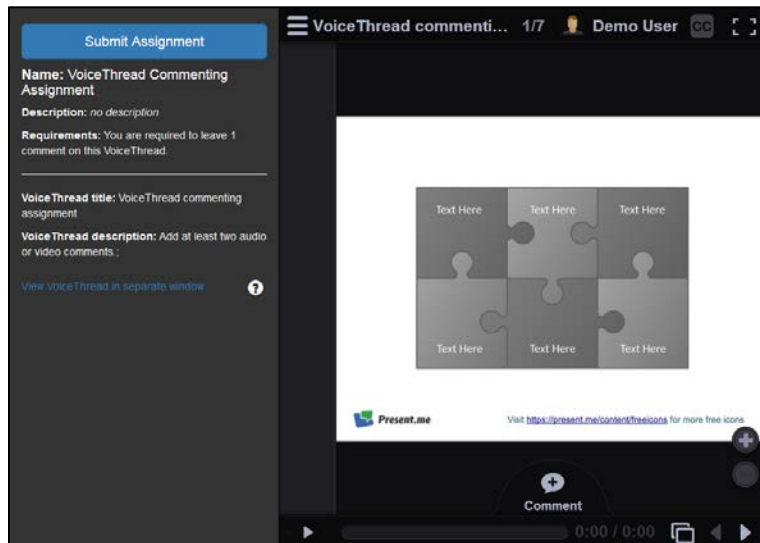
Submit Assignment

Name: VoiceThread Commenting Assignment

Description: no description

Requirements: You are required to leave 1 comment on this VoiceThread.

VoiceThread title: VoiceThread commenting assignment

VoiceThread description: Add at least two audio or video comments.;

View VoiceThread in separate window

VoiceThread commenti... 1/7 Demo User CC

Text Here
Text Here
Text Here
Text Here
Text Here
Text Here

Present.me

Visit https://present.me/content/freeicons for more free icons

Comment

0:00 / 0:00